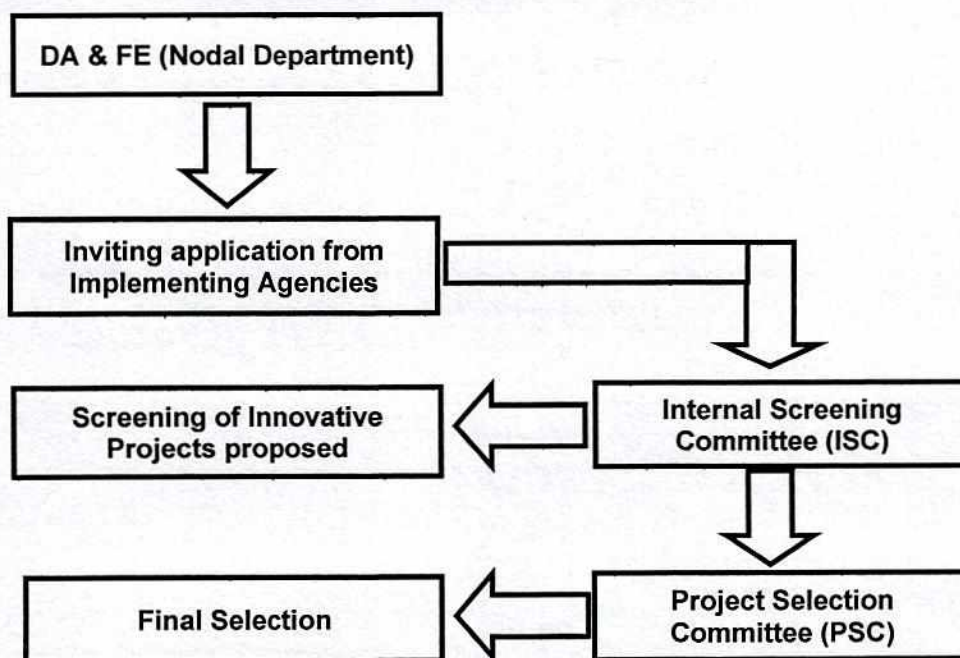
DA & FE (Nodal Department)

Inviting application from Implementing Agencies

Internal Screening Committee (ISC)

Screening of Innovative Projects proposed

Project Selection Committee (PSC)

Final Selection